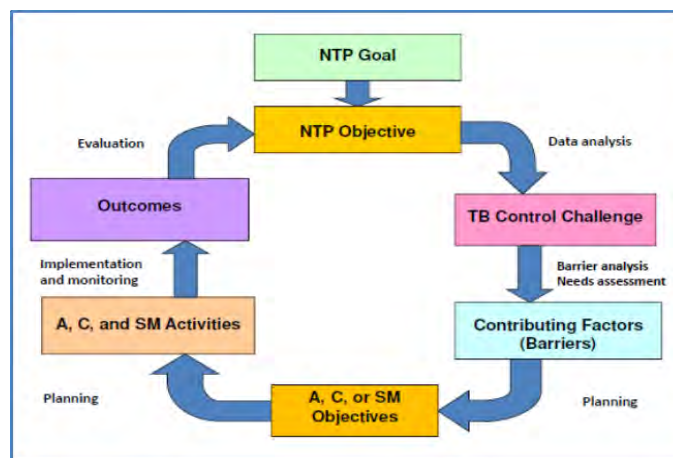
NTP Goal

NTP Objective

Evaluation

Data analysis

Outcomes

TB Control Challenge

Implementation and monitoring

Barrier analysis
Needs assessment

A, C, and SM Activities

Contributing Factors (Barriers)

Planning

A, C, or SM Objectives

Planning